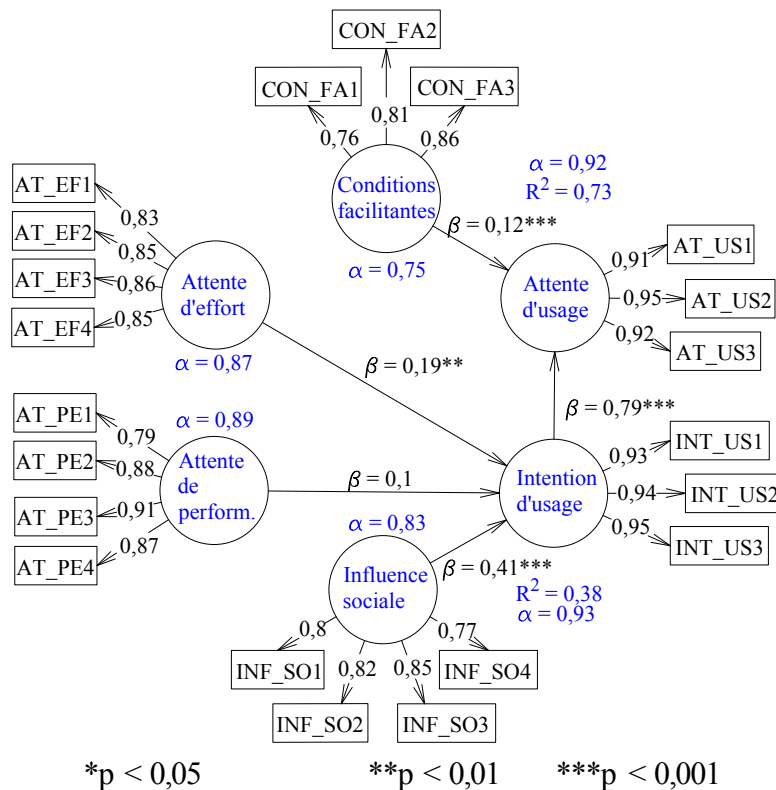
CON_FA2

CON_FA1

CON_FA3

0,81

0,76

0,86

Conditions facilitantes

$\alpha = 0,75$

$\alpha = 0,92$
$R^2 = 0,73$

$\beta = 0,12$***

AT_EF1

0,83

AT_EF2

0,85

AT_EF3

0,86

AT_EF4

0,85

Attente d'effort

$\alpha = 0,87$

Attente d'usage

0,91

AT_US1

0,95

AT_US2

0,92

AT_US3

$\beta = 0,19$**

$\beta = 0,79$***

AT_PE1

$\alpha = 0,89$

0,79

AT_PE2

0,88

Attente de perform.

AT_PE3

0,91

AT_PE4

0,87

$\beta = 0,1$

Intention d'usage

0,93

INT_US1

0,94

INT_US2

0,95

INT_US3

$\alpha = 0,83$

Influence sociale

$\beta = 0,41$***

$R^2 = 0,38$
$\alpha = 0,93$

0,8

0,82

0,85

0,77

INF_SO1

INF_SO4

INF_SO2

INF_SO3

*p < 0,05 **p < 0,01 ***p < 0,001